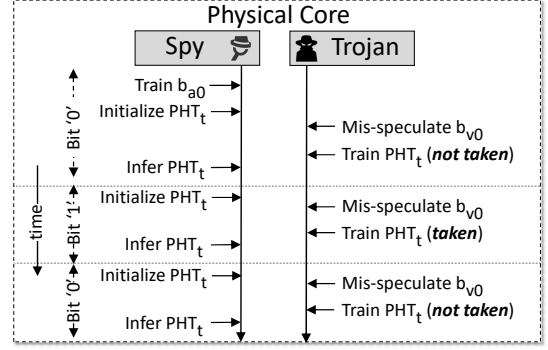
Physical Core

Spy

Trojan

Bit '0'

Train $b_{a0}$

Initialize $PHT_t$

Mis-speculate $b_{v0}$

Train $PHT_t$ (***not taken***)

Infer $PHT_t$

time

Bit '1'

Initialize $PHT_t$

Mis-speculate $b_{v0}$

Train $PHT_t$ (***taken***)

Infer $PHT_t$

Bit '0'

Initialize $PHT_t$

Mis-speculate $b_{v0}$

Train $PHT_t$ (***not taken***)

Infer $PHT_t$